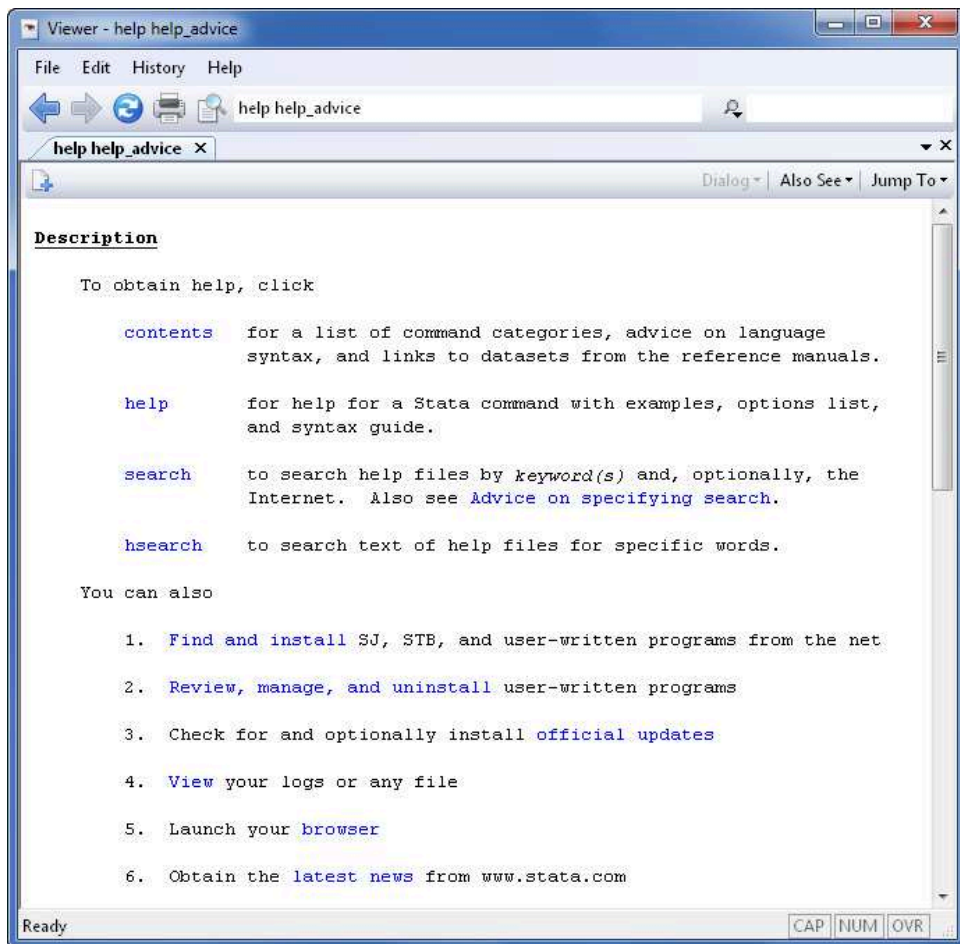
Viewer - help help_advice

File Edit History Help

help help_advice

help help_advice ×

Dialog | Also See | Jump To

Description

To obtain help, click

contents for a list of command categories, advice on language syntax, and links to datasets from the reference manuals.

help for help for a Stata command with examples, options list, and syntax guide.

search to search help files by *keyword(s)* and, optionally, the Internet. Also see Advice on specifying search.

hsearch to search text of help files for specific words.

You can also

1. Find and install SJ, STB, and user-written programs from the net

2. Review, manage, and uninstall user-written programs

3. Check for and optionally install official updates

4. View your logs or any file

5. Launch your browser

6. Obtain the latest news from www.stata.com

Ready

CAP NUM OVR